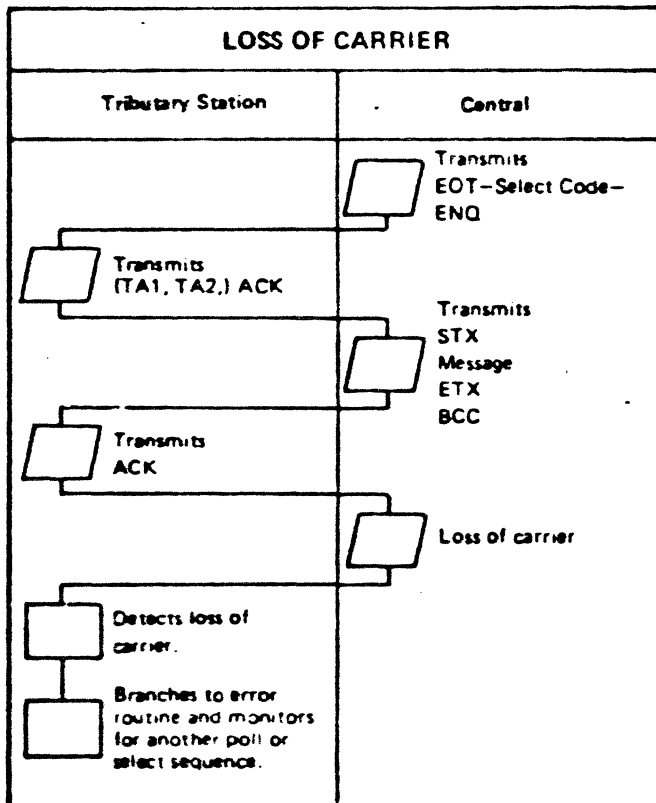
LOSS OF CARRIER

Tributary Station

Central

Transmits EOT–Select Code–ENQ

Transmits (TA1, TA2,) ACK

Transmits STX Message ETX BCC

Transmits ACK

Loss of carrier

Detects loss of carrier.

Branches to error routine and monitors for another poll or select sequence.